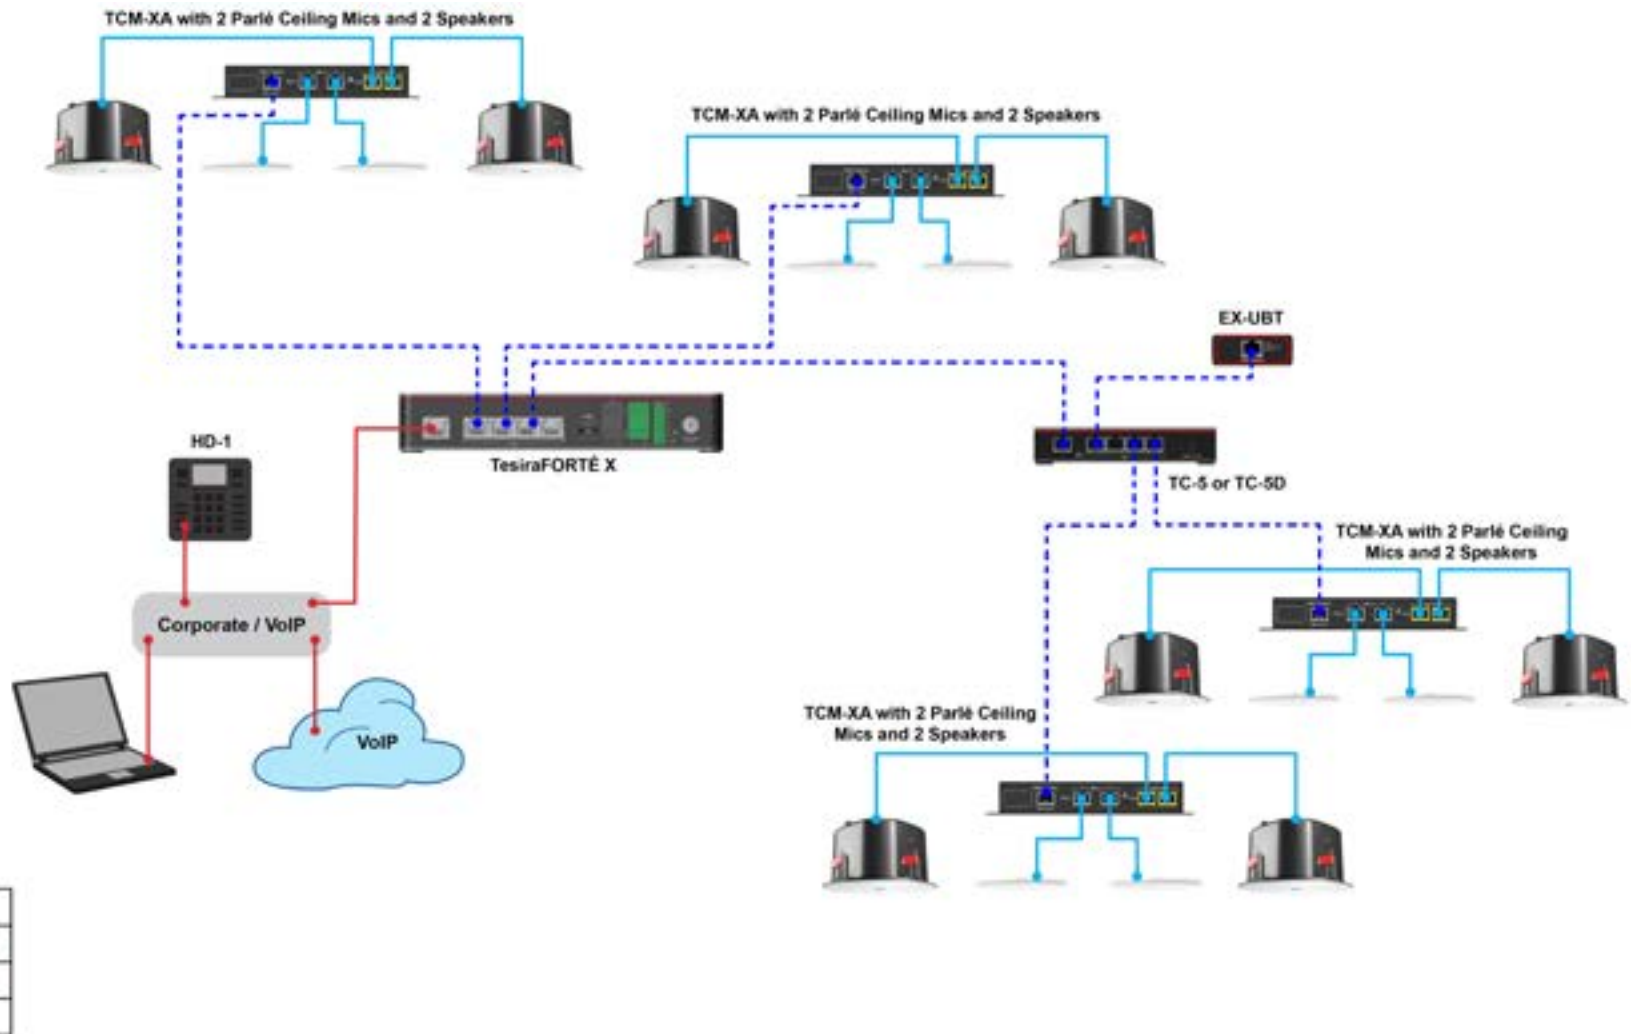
TCM-XA with 2 Parlé Ceiling Mics and 2 Speakers

TCM-XA with 2 Parlé Ceiling Mics and 2 Speakers

EX-UBT

HD-1

TesiraFORTÉ X

TC-5 or TC-5D

TCM-XA with 2 Parlé Ceiling Mics and 2 Speakers

Corporate / VoIP

VoIP

TCM-XA with 2 Parlé Ceiling Mics and 2 Speakers